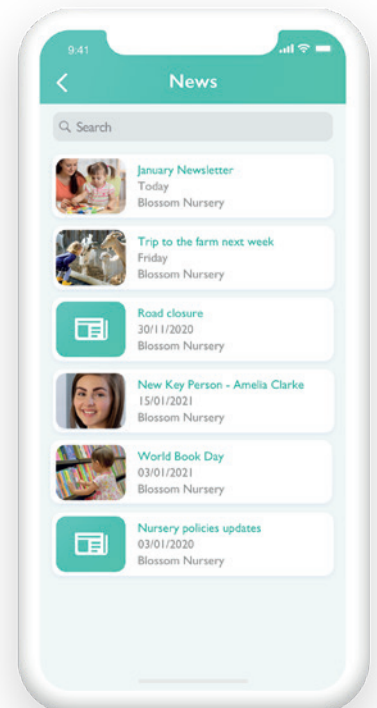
9:41

News

Search

January Newsletter
Today
Blossom Nursery

Trip to the farm next week
Friday
Blossom Nursery

Road closure
30/11/2020
Blossom Nursery

New Key Person - Amelia Clarke
15/01/2021
Blossom Nursery

World Book Day
03/01/2021
Blossom Nursery

Nursery policies updates
03/01/2020
Blossom Nursery